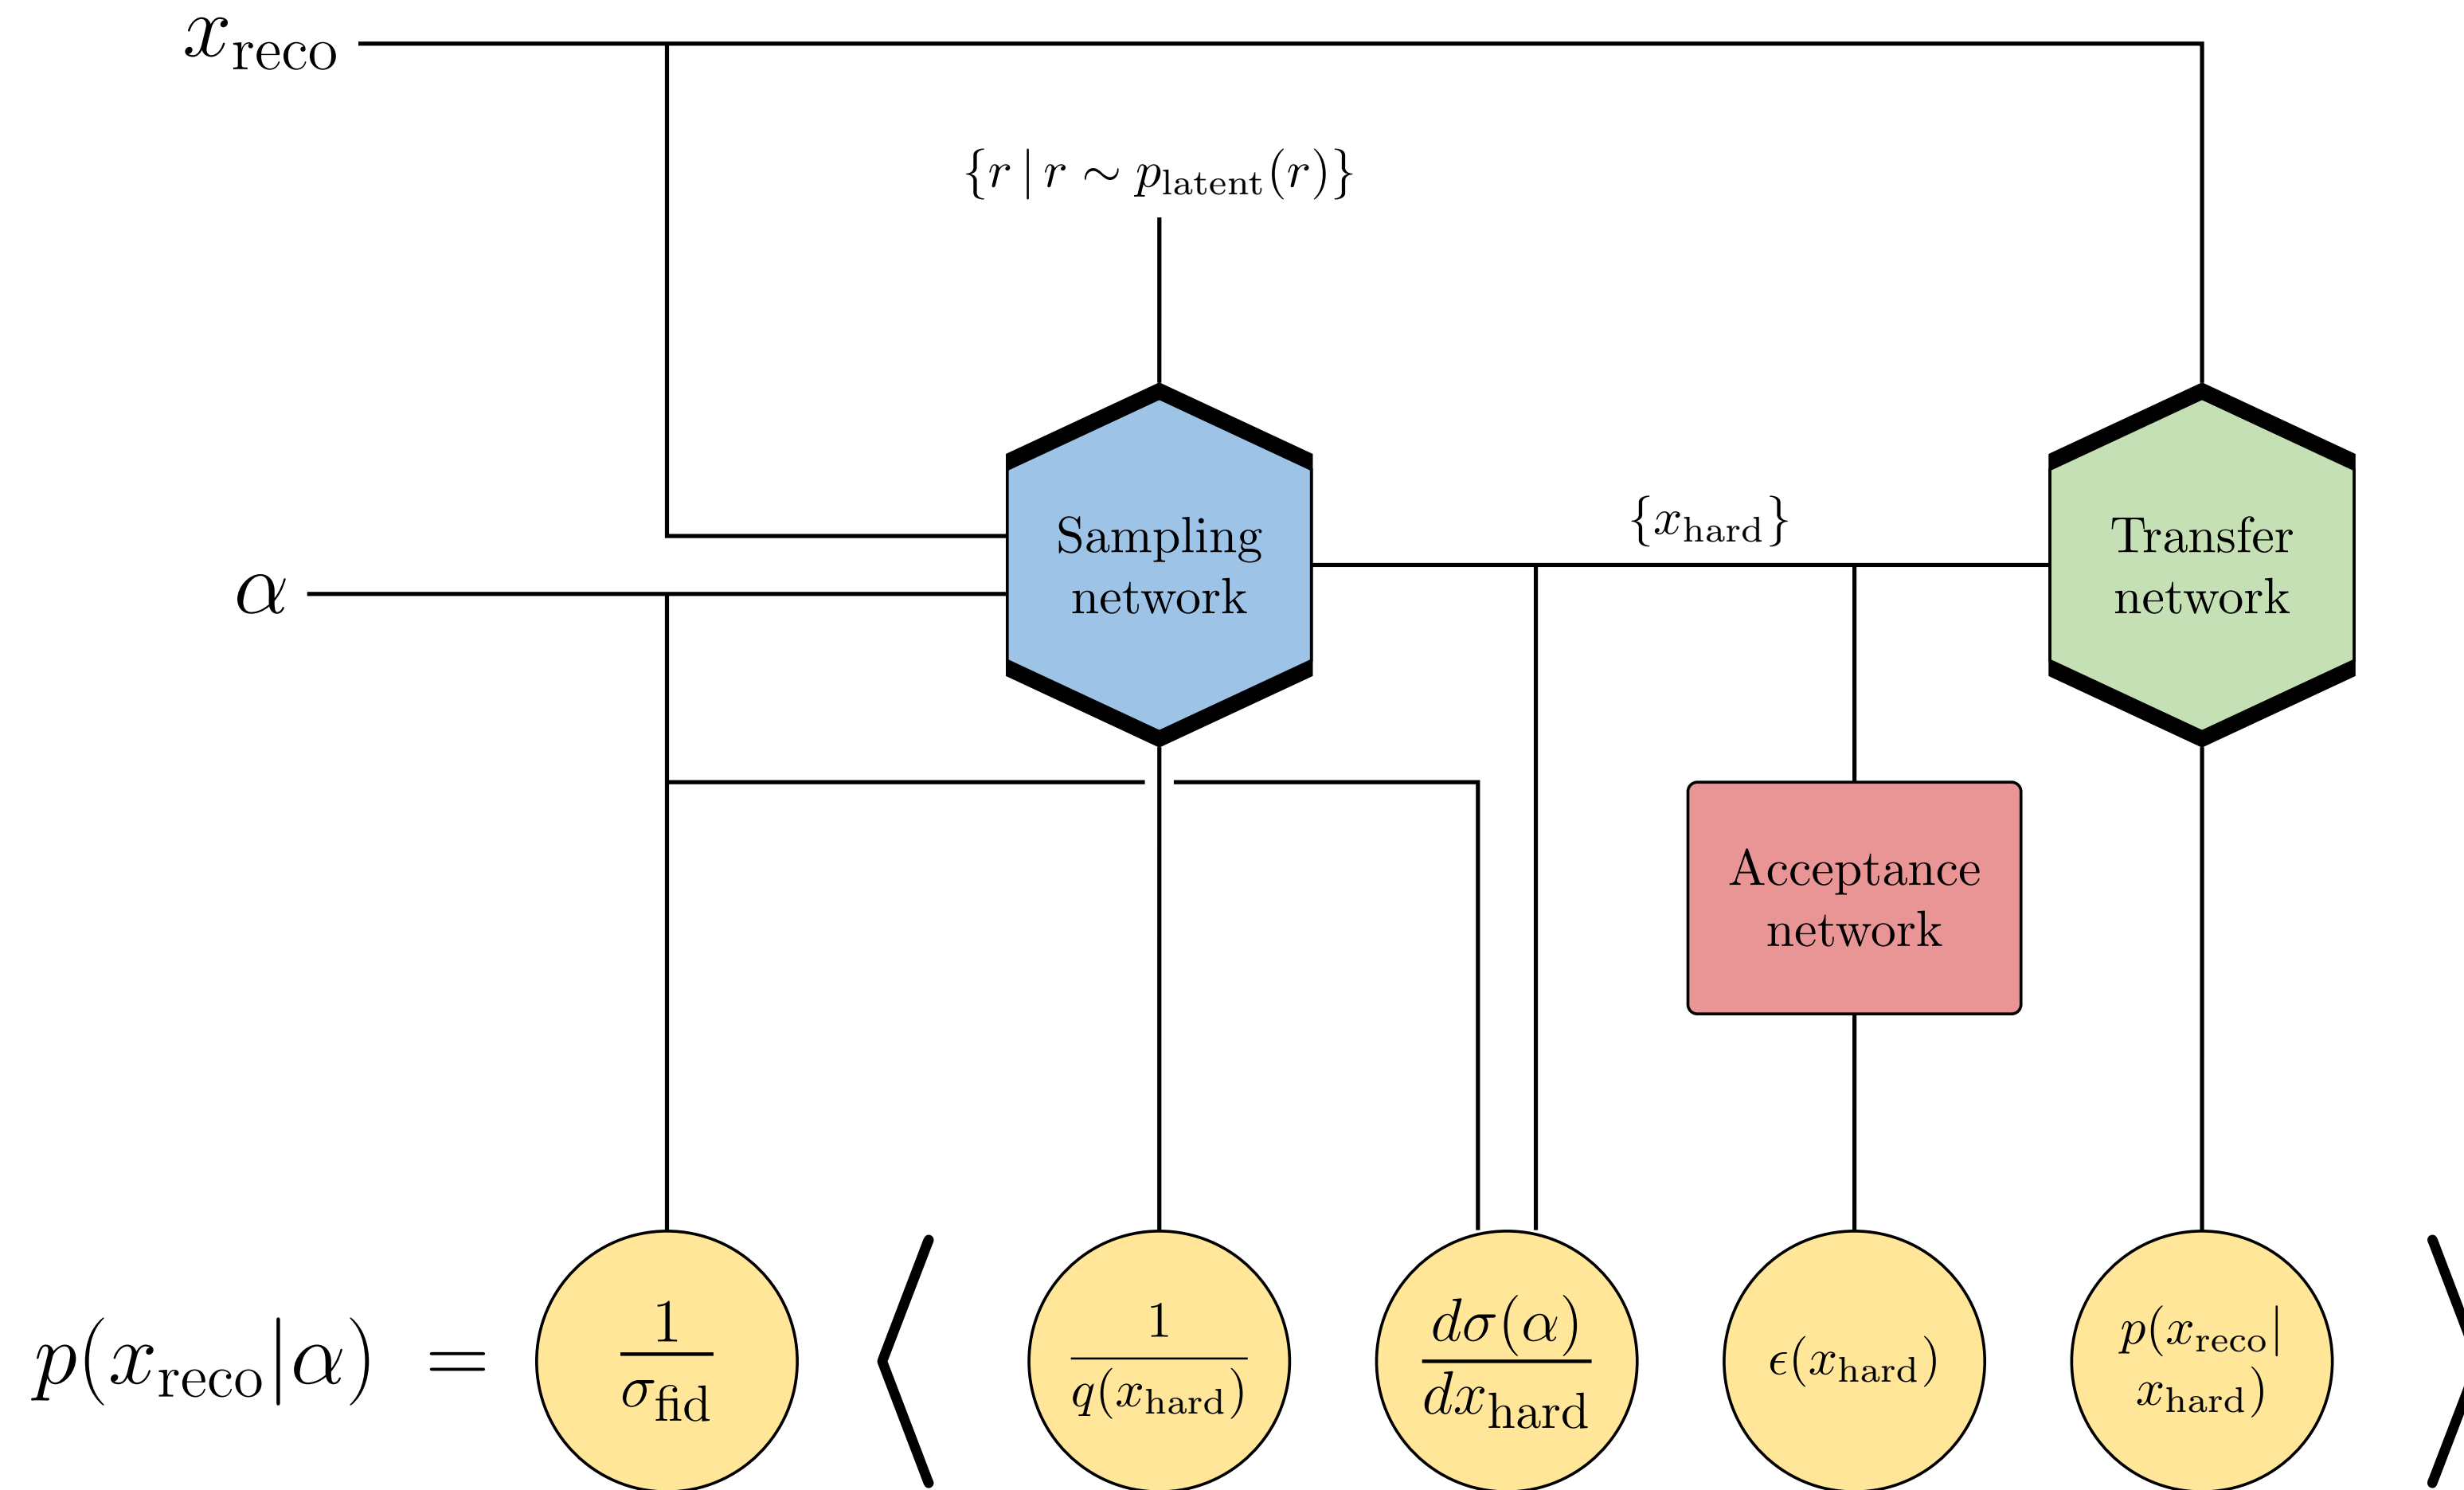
$x_{\text{reco}}$

$\{r \,|\, r \sim p_{\text{latent}}(r)\}$

Sampling network

$\{x_{\text{hard}}\}$

Transfer network

$\alpha$

Acceptance network

$p(x_{\text{reco}}|\alpha) = \frac{1}{\sigma_{\text{fid}}} \Big\langle \frac{1}{q(x_{\text{hard}})} \frac{d\sigma(\alpha)}{dx_{\text{hard}}} \epsilon(x_{\text{hard}}) p(x_{\text{reco}}| x_{\text{hard}}) \Big\rangle$